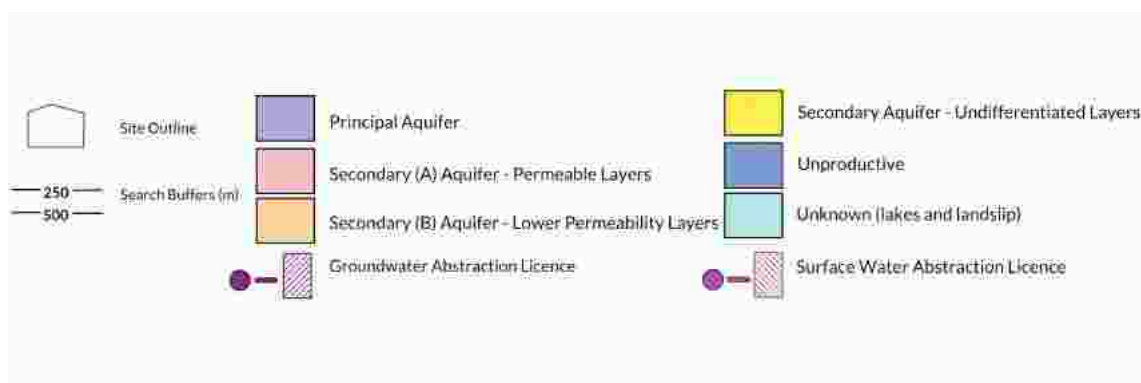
Site Outline

250
500
Search Buffers (m)

Principal Aquifer

Secondary (A) Aquifer - Permeable Layers

Secondary (B) Aquifer - Lower Permeability Layers

Groundwater Abstraction Licence

Secondary Aquifer - Undifferentiated Layers

Unproductive

Unknown (lakes and landslip)

Surface Water Abstraction Licence